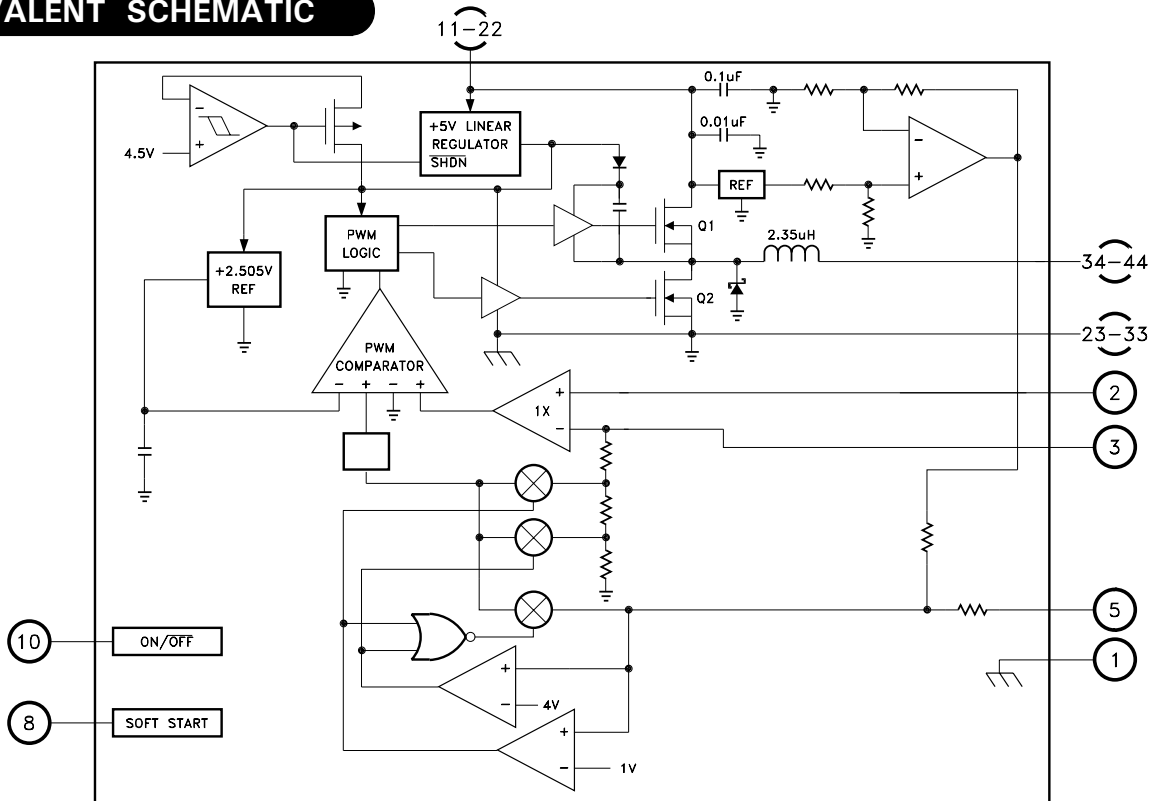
ALENT SCHEMATIC

11–22

0.1uF

0.01uF

4.5V

+5V LINEAR REGULATOR $\overline{SHDN}$

REF

Q1

Q2

2.35uH

34–44

23–33

PWM LOGIC

+2.505V REF

PWM COMPARATOR

− + − +

1X

+

−

2

3

5

1

10

ON/$\overline{OFF}$

8

SOFT START

+

− 4V

+

− 1V